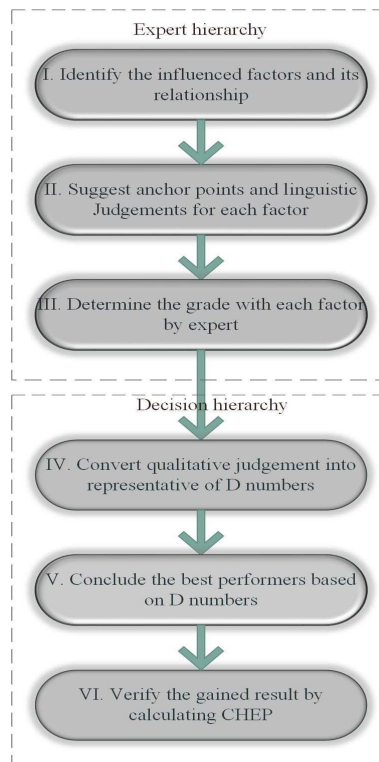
Expert hierarchy

I. Identify the influenced factors and its relationship

II. Suggest anchor points and linguistic Judgements for each factor

III. Determine the grade with each factor by expert

Decision hierarchy

IV. Convert qualitative judgement into representative of D numbers

V. Conclude the best performers based on D numbers

VI. Verify the gained result by calculating CHEP